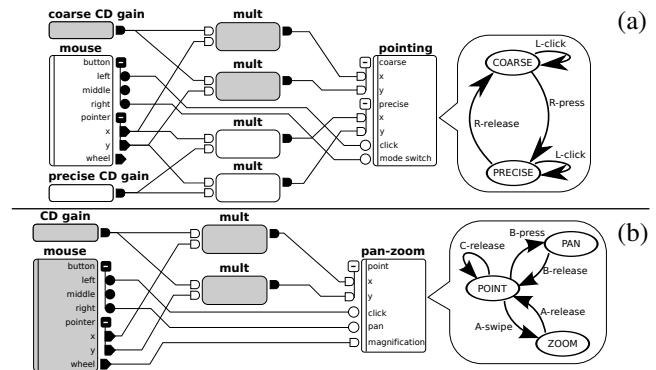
coarse CD gain

mult

(a)

mouse

button
left
middle
right
pointer
x
y
wheel

mult

pointing

coarse
x
y
precise
x
y
click
mode switch

mult

mult

precise CD gain

L-click

COARSE

R-press

R-release

L-click

PRECISE

CD gain

mult

(b)

mouse

button
left
middle
right
pointer
x
y
wheel

mult

pan-zoom

point
x
y
click
pan
magnification

B-press

PAN

C-release

B-release

POINT

A-release

A-swipe

ZOOM